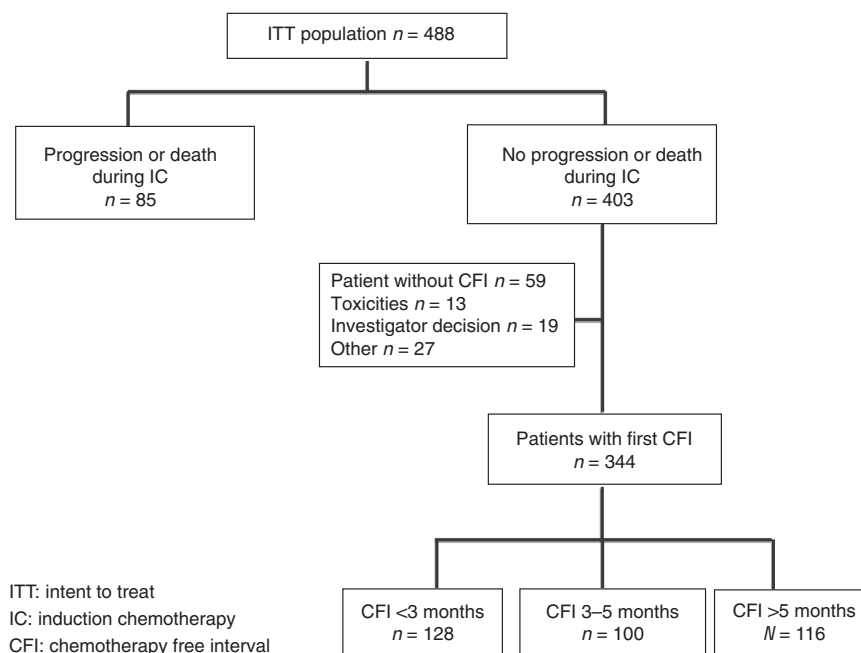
ITT population $n = 488$

Progression or death during IC
$n = 85$

No progression or death during IC
$n = 403$

Patient without CFI $n = 59$
Toxicities $n = 13$
Investigator decision $n = 19$
Other $n = 27$

Patients with first CFI
$n = 344$

CFI <3 months
$n = 128$

CFI 3–5 months
$n = 100$

CFI >5 months
$N = 116$

ITT: intent to treat
IC: induction chemotherapy
CFI: chemotherapy free interval